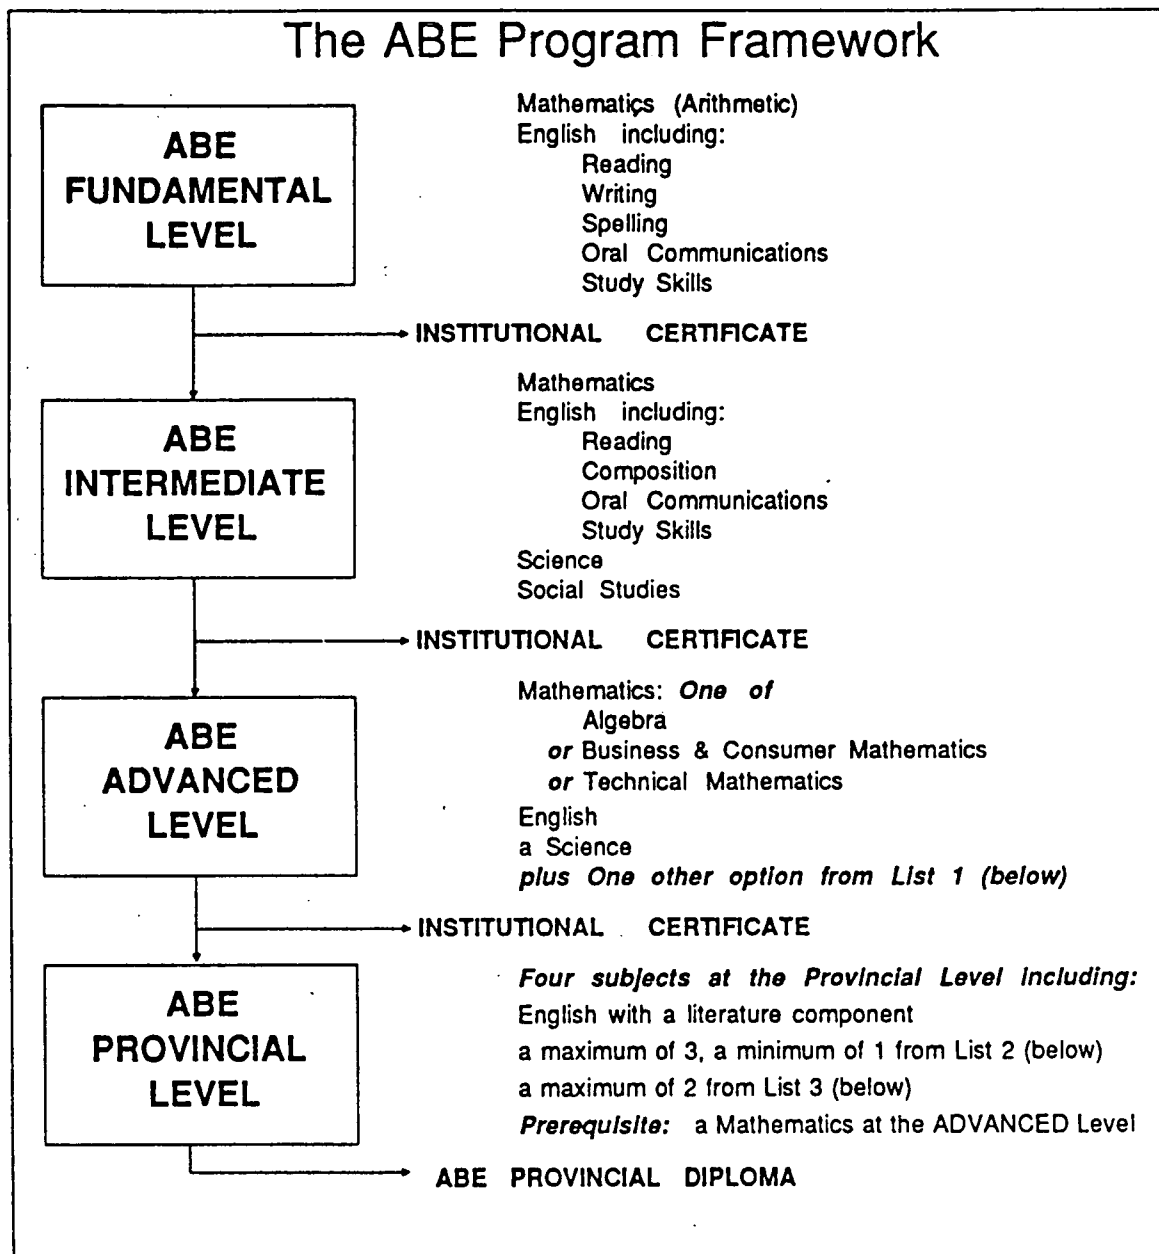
The ABE Program Framework

ABE FUNDAMENTAL LEVEL

Mathematics (Arithmetic)
English including:
Reading
Writing
Spelling
Oral Communications
Study Skills

INSTITUTIONAL CERTIFICATE

ABE INTERMEDIATE LEVEL

Mathematics
English including:
Reading
Composition
Oral Communications
Study Skills
Science
Social Studies

INSTITUTIONAL CERTIFICATE

ABE ADVANCED LEVEL

Mathematics: *One of*
Algebra
*or* Business & Consumer Mathematics
*or* Technical Mathematics
English
a Science
*plus One other option from List 1 (below)*

INSTITUTIONAL CERTIFICATE

ABE PROVINCIAL LEVEL

*Four subjects at the Provincial Level including:*
English with a literature component
a maximum of 3, a minimum of 1 from List 2 (below)
a maximum of 2 from List 3 (below)
*Prerequisite:* a Mathematics at the ADVANCED Level

ABE PROVINCIAL DIPLOMA